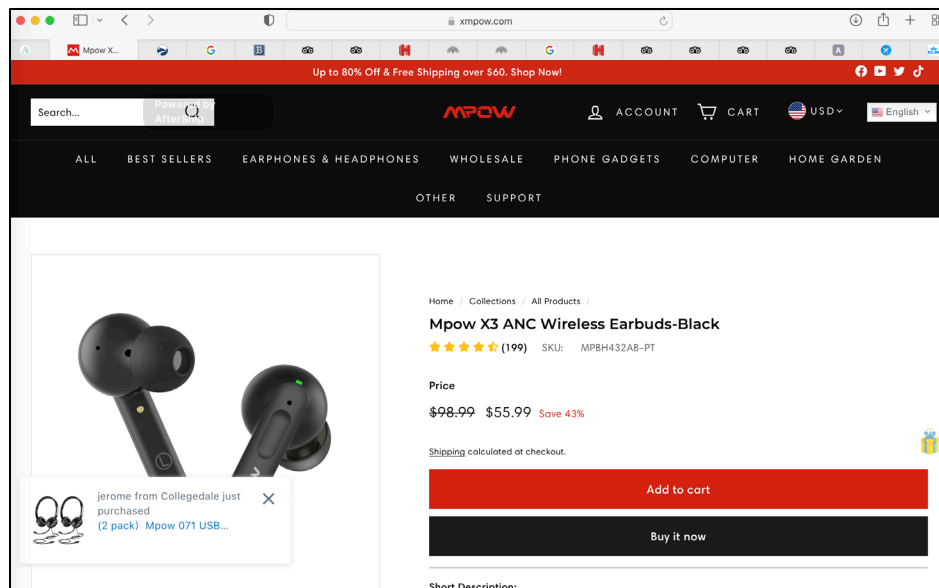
xmpow.com

Mpow X...

Up to 80% Off & Free Shipping over $60. Shop Now!

Search...

Powered by Afterpay

MPOW

ACCOUNT

CART

USD

English

ALL BEST SELLERS EARPHONES & HEADPHONES WHOLESALE PHONE GADGETS COMPUTER HOME GARDEN

OTHER SUPPORT

Home / Collections / All Products /

Mpow X3 ANC Wireless Earbuds-Black

(199) SKU: MPBH432AB-PT

Price

~~$98.99~~ $55.99 Save 43%

Shipping calculated at checkout.

jerome from Collegedale just purchased

(2 pack) Mpow 071 USB...

Add to cart

Buy it now

Short Description: